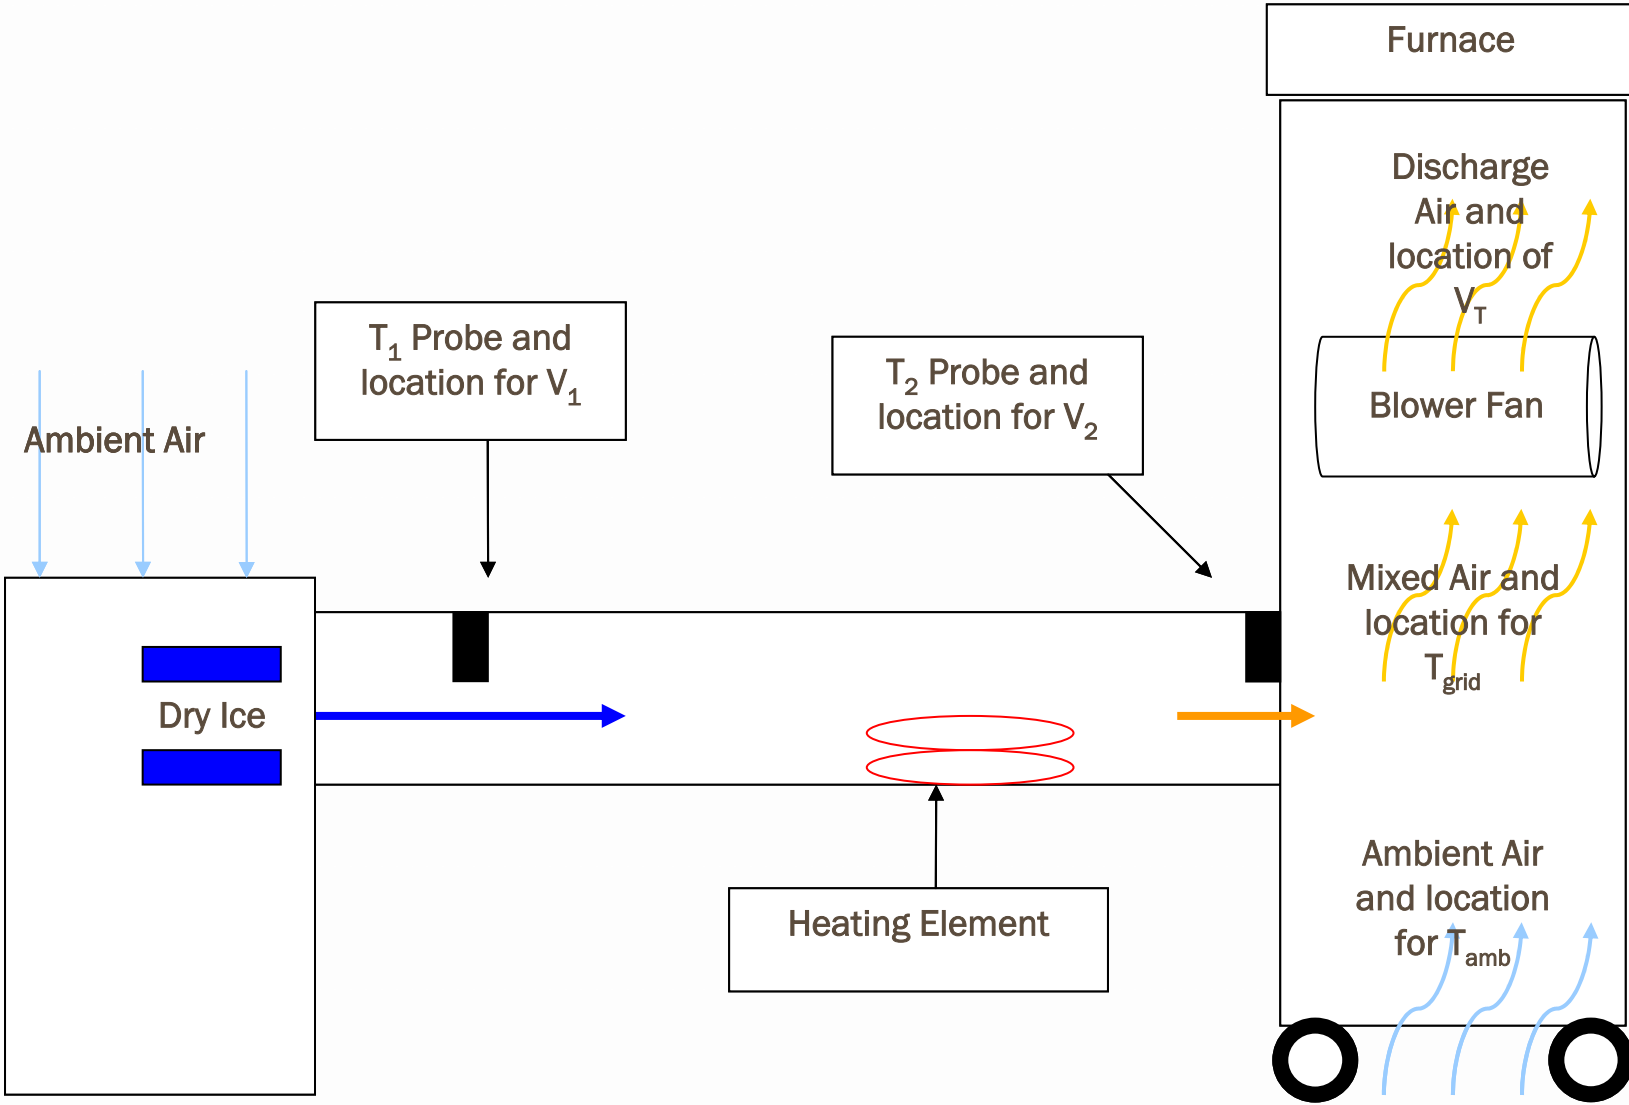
Furnace

Discharge Air and location of $V_T$

Blower Fan

$T_1$ Probe and location for $V_1$

$T_2$ Probe and location for $V_2$

Ambient Air

Mixed Air and location for $T_{grid}$

Dry Ice

Ambient Air and location for $T_{amb}$

Heating Element